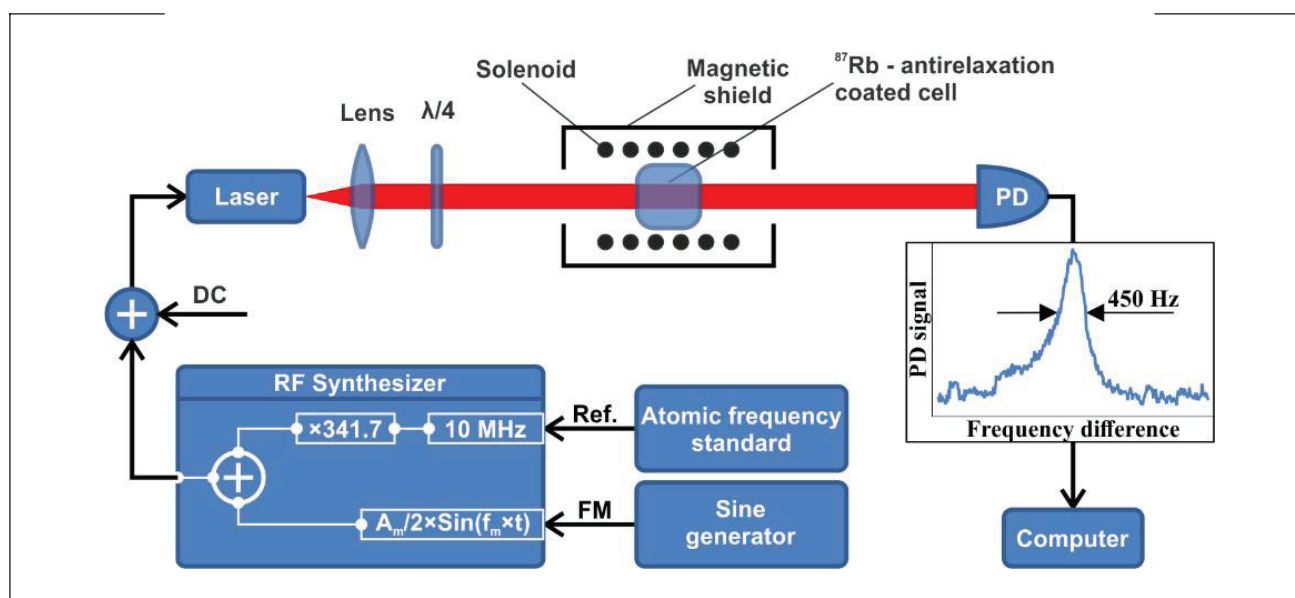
Solenoid

Magnetic shield

$^{87}$Rb - antirelaxation coated cell

Lens

λ/4

Laser

PD

DC

PD signal

450 Hz

Frequency difference

RF Synthesizer

×341.7

10 MHz

Ref.

Atomic frequency standard

$A_m/2\times Sin(f_m\times t)$

FM

Sine generator

Computer